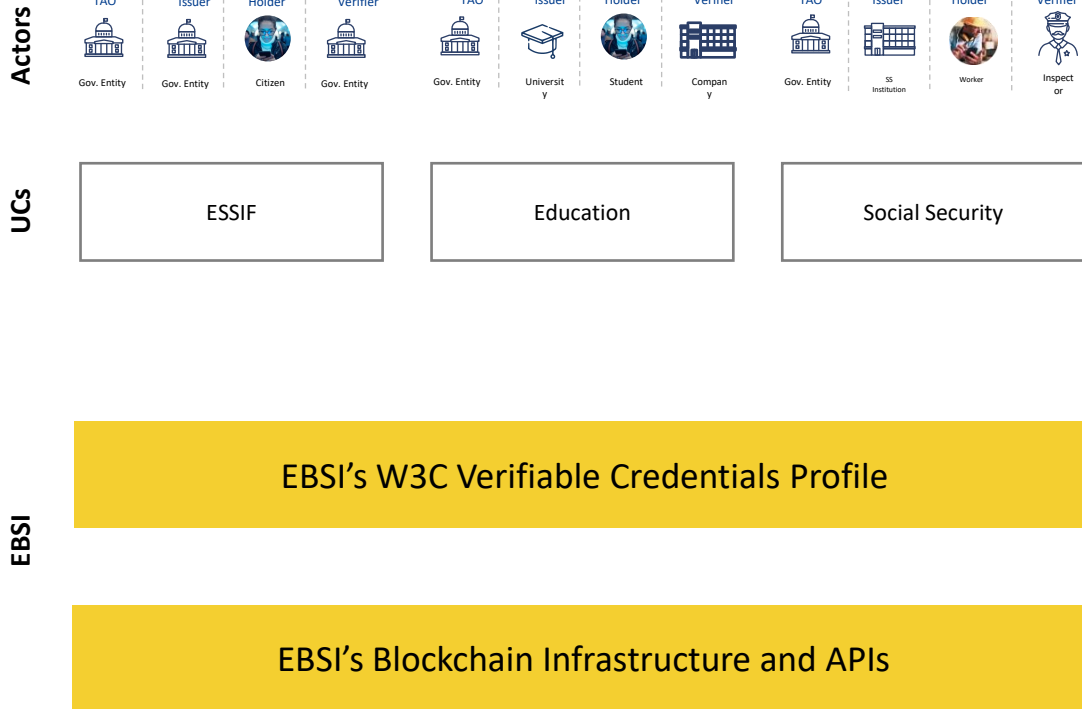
Actors

TAO
Gov. Entity

Issuer
Gov. Entity

Holder
Citizen

Verifier
Gov. Entity

TAO
Gov. Entity

Issuer
University

Holder
Student

Verifier
Company

TAO
Gov. Entity

Issuer
SS Institution

Holder
Worker

Verifier
Inspector

UCs

ESSIF

Education

Social Security

EBSI

EBSI's W3C Verifiable Credentials Profile

EBSI's Blockchain Infrastructure and APIs